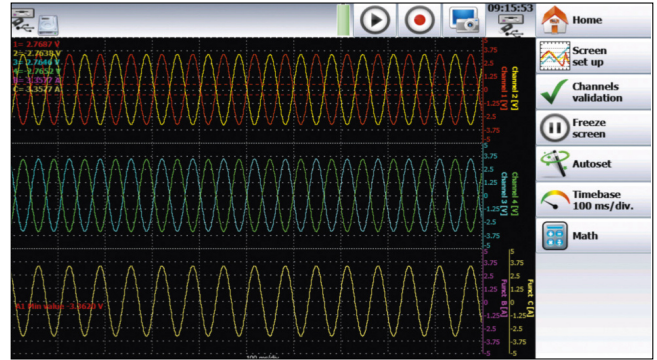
09:15:53

Home

Screen set up

Channels validation

Freeze screen

Autoset

Timebase 100 ms/div.

Math

1= 2.7687 V
2= 2.7639 V
3= 2.7849 V
4= 2.7652 V
5= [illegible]
C= 3.3527 A

3.75
2.5
1.25
0
-1.25
-2.5
-3.75
-5

Channel 1 [V]
Channel 2 [V]

5
3.75
2.5
1.25
0
-1.25
-2.5
-3.75
-5

Channel 3 [V]
Channel 4 [V]

5
3.75
2.5
1.25
0
-1.25
-2.5
-3.75
-5

5
3.75
2.5
1.25
0
-1.25
-2.5
-3.75
-5

Channel 5 [V]
Math C [A]

R1 Min value -3.8628 V

100 ms/div